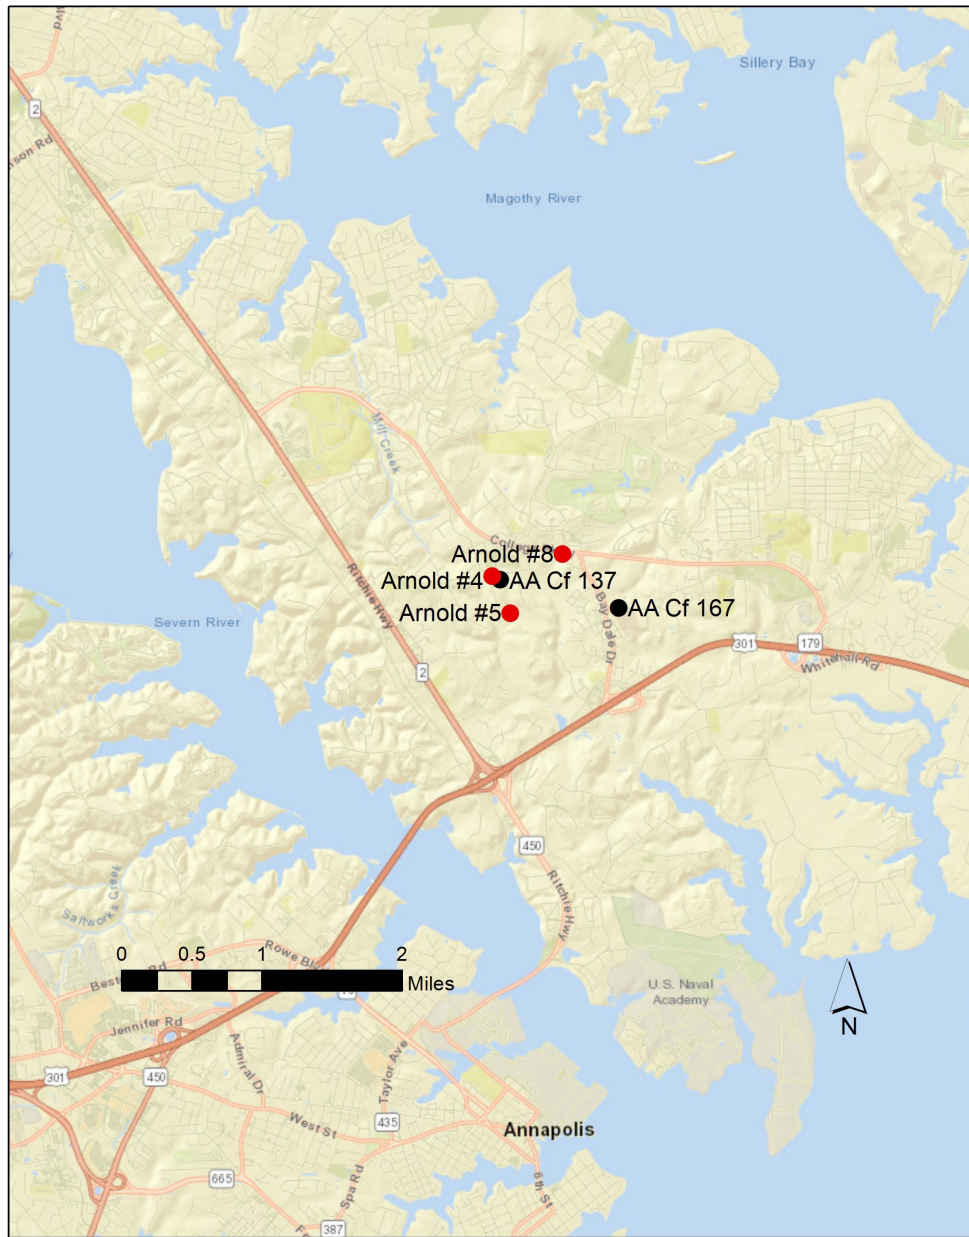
Sillery Bay
2
son Rd
Magothy River
Mill Creek
College
Arnold #8
Arnold #4
AA Cf 137
Arnold #5
AA Cf 167
Bay Dale Dr
Ritchie Hwy
Severn River
2
301
179
Whitehall Rd
450
Ritchie Hwy
Saltworks Creek
0
0.5
1
2
Miles
Rowe Blvd
Best Rd
U.S. Naval Academy
N
Jennifer Rd
301
450
Admiral Dr
Taylor Ave
West St
435
Annapolis
665
Spa Rd
6th St
387